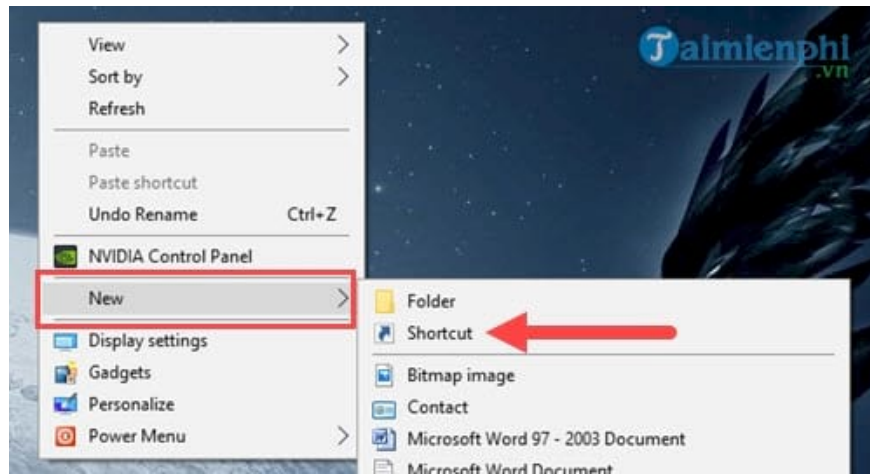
Taimienphi.vn

View
Sort by
Refresh
Paste
Paste shortcut
Undo Rename Ctrl+Z
NVIDIA Control Panel
New
Display settings
Gadgets
Personalize
Power Menu

Folder
Shortcut
Bitmap image
Contact
Microsoft Word 97 - 2003 Document
Microsoft Word Document